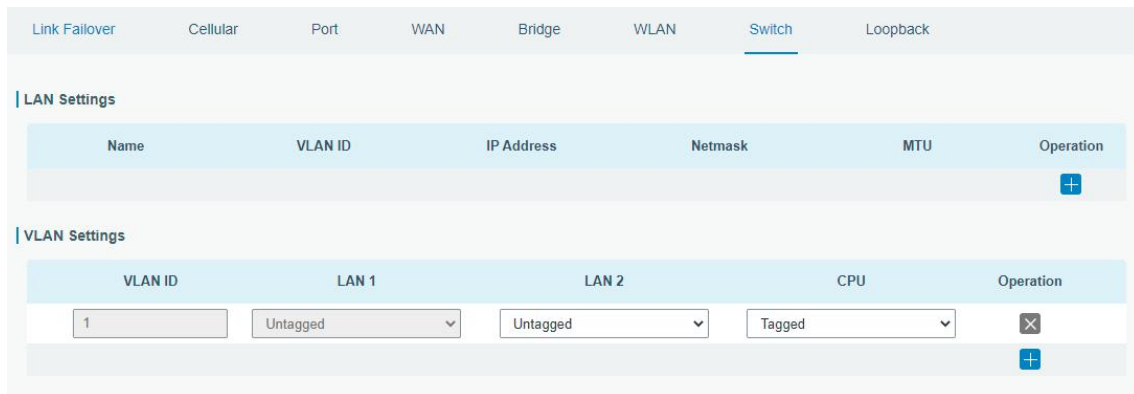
Link Failover Cellular Port WAN Bridge WLAN Switch Loopback

LAN Settings

| Name | VLAN ID | IP Address | Netmask | MTU | Operation |
|---|---|---|---|---|---|

VLAN Settings

| VLAN ID | LAN 1 | LAN 2 | CPU | Operation |
|---|---|---|---|---|
| 1 | Untagged | Untagged | Tagged | |